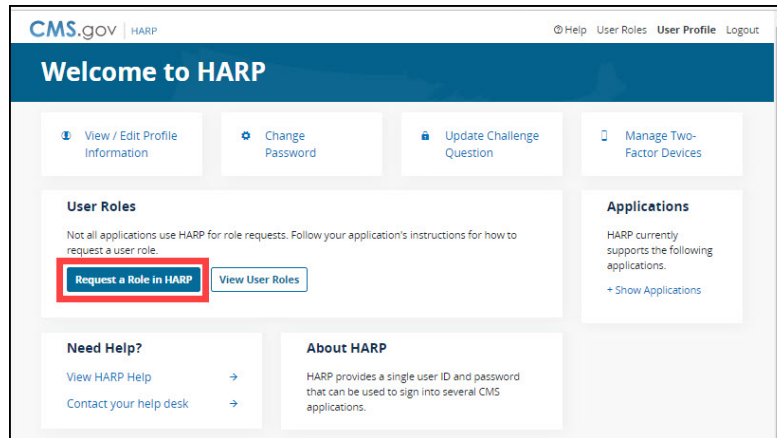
CMS.gov | HARP

Help User Roles User Profile Logout

Welcome to HARP

View / Edit Profile Information

Change Password

Update Challenge Question

Manage Two-Factor Devices

User Roles

Not all applications use HARP for role requests. Follow your application's instructions for how to request a user role.

Request a Role in HARP

View User Roles

Applications

HARP currently supports the following applications.

+ Show Applications

Need Help?

View HARP Help →

Contact your help desk →

About HARP

HARP provides a single user ID and password that can be used to sign into several CMS applications.